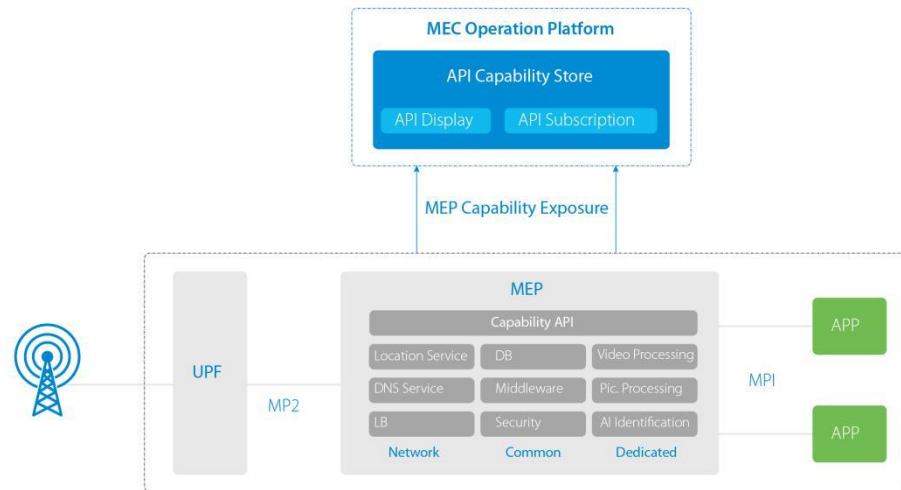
MEC Operation Platform

API Capability Store

API Display

API Subscription

MEP Capability Exposure

UPF

MP2

MEP

Capability API

Location Service

DB

Video Processing

DNS Service

Middleware

Pic. Processing

LB

Security

AI Identification

Network

Common

Dedicated

MPI

APP

APP